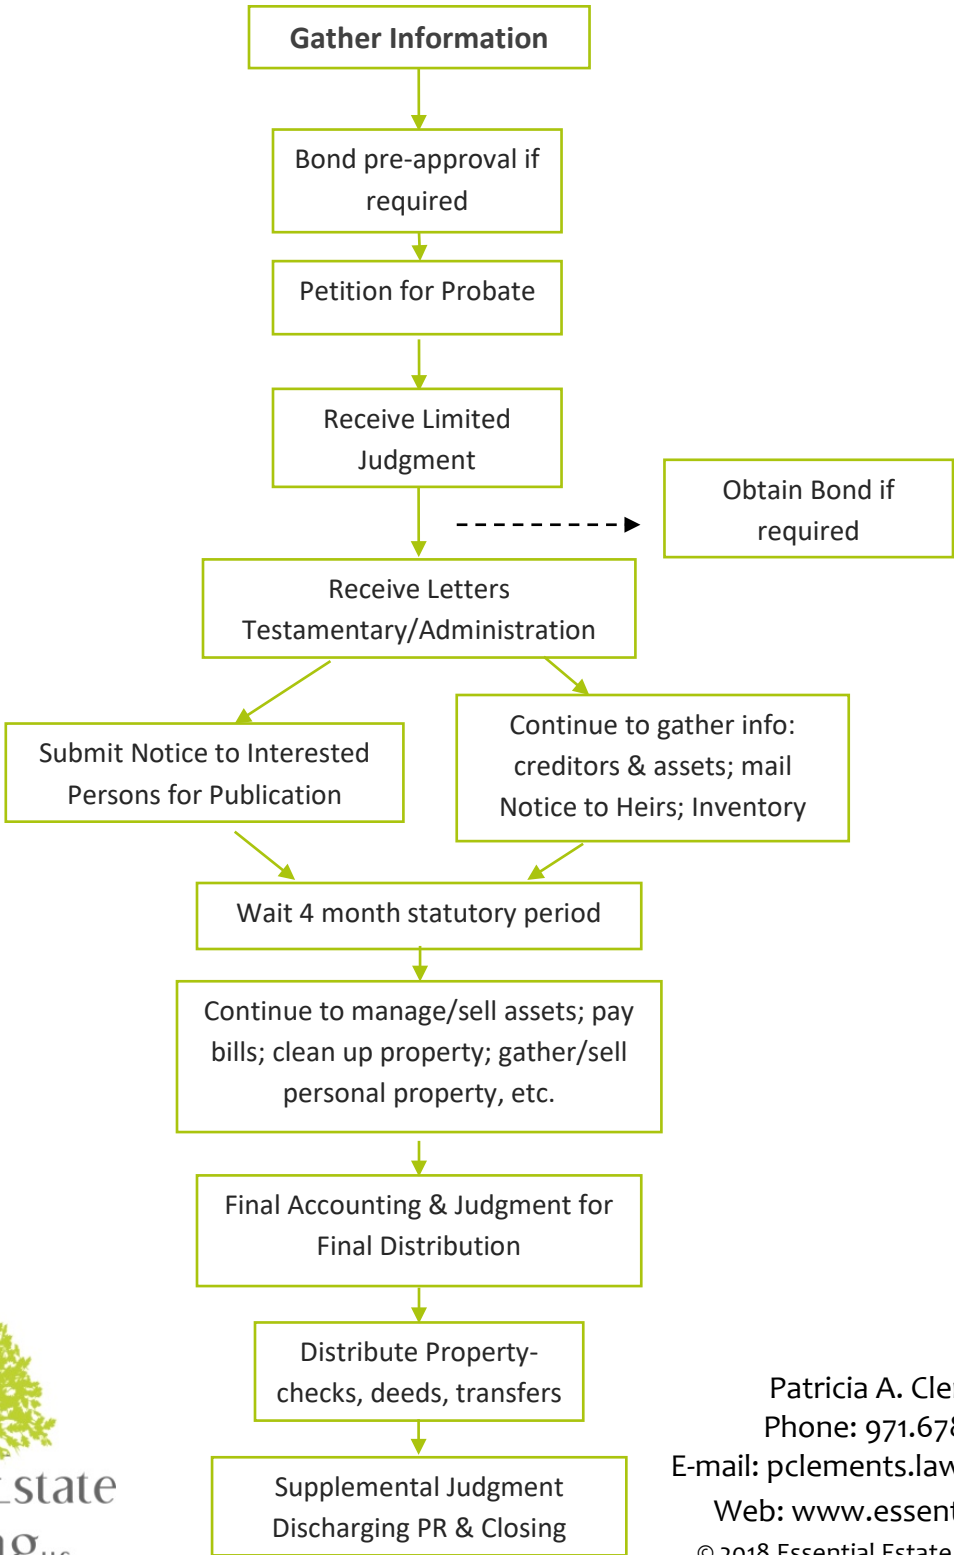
Gather Information

Bond pre-approval if required

Petition for Probate

Receive Limited Judgment

Obtain Bond if required

Receive Letters Testamentary/Administration

Submit Notice to Interested Persons for Publication

Continue to gather info: creditors & assets; mail Notice to Heirs; Inventory

Wait 4 month statutory period

Continue to manage/sell assets; pay bills; clean up property; gather/sell personal property, etc.

Final Accounting & Judgment for Final Distribution

Distribute Property- checks, deeds, transfers

Supplemental Judgment Discharging PR & Closing

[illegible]state
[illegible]g LLC

Patricia A. Cle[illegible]
Phone: 971.67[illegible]
E-mail: pclements.law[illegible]
Web: www.essent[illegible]
© 2018 Essential Estate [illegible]